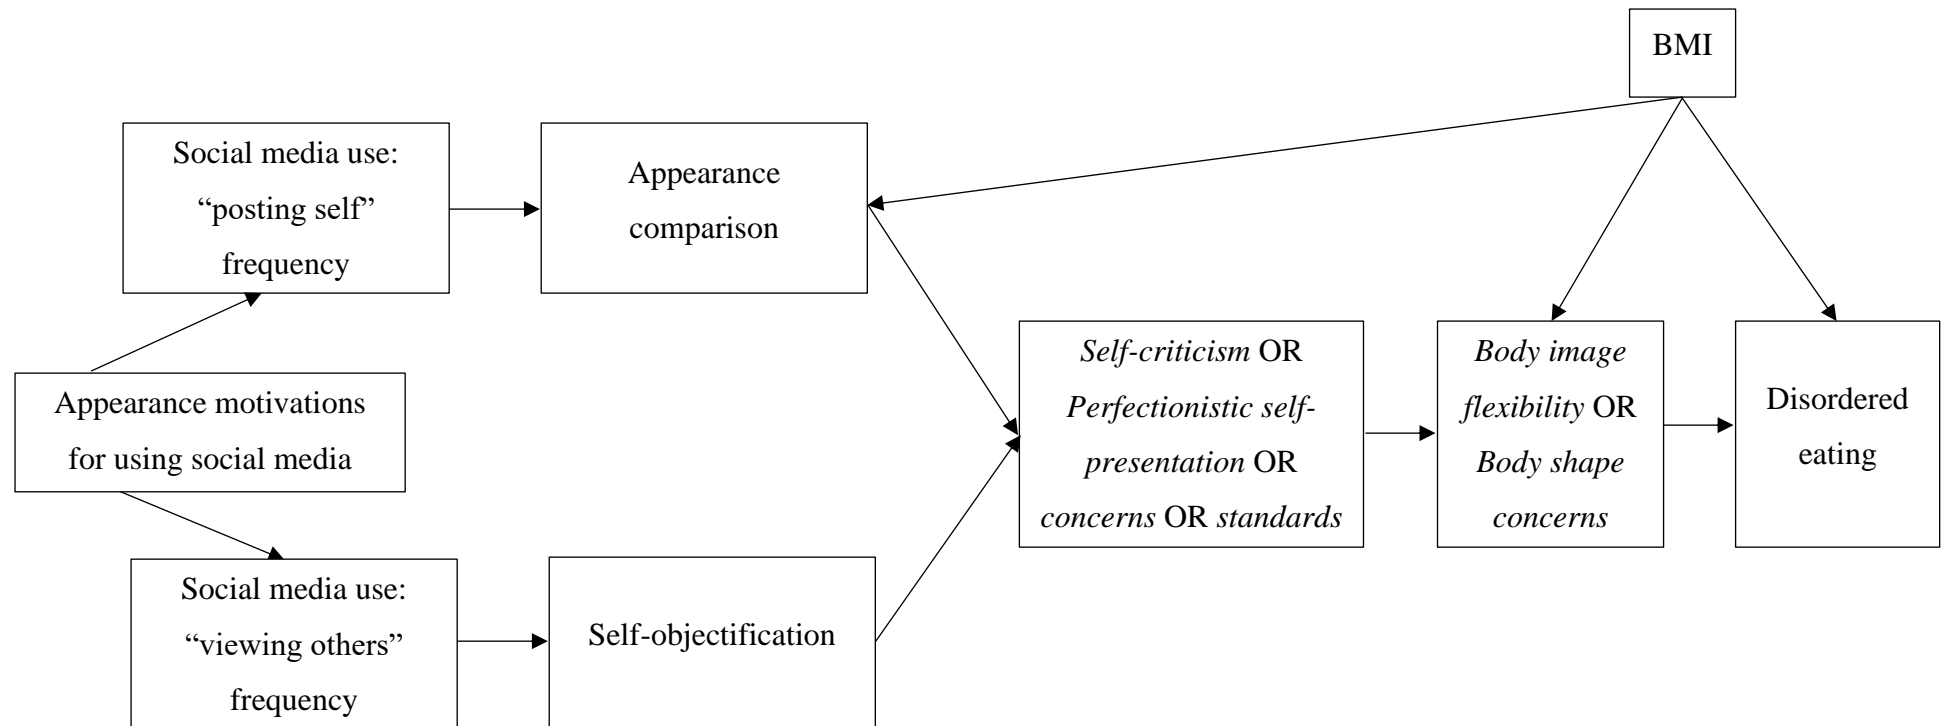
BMI

Social media use: “posting self” frequency

Appearance comparison

Appearance motivations for using social media

Social media use: “viewing others” frequency

Self-objectification

*Self-criticism* OR *Perfectionistic self-presentation* OR *concerns* OR *standards*

*Body image flexibility* OR *Body shape concerns*

Disordered eating